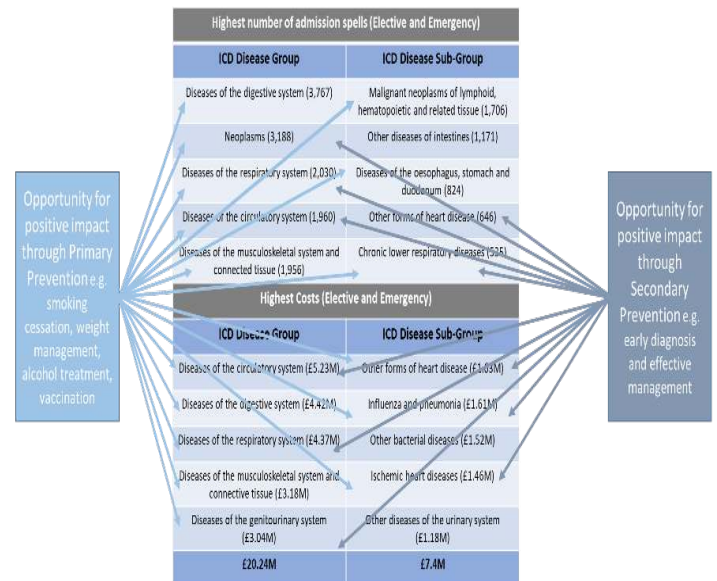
Highest number of admission spells (Elective and Emergency)

| ICD Disease Group | ICD Disease Sub-Group |
|---|---|
| Diseases of the digestive system (3,767) | Malignant neoplasms of lymphoid, hematopoietic and related tissue (1,706) |
| Neoplasms (3,188) | Other diseases of intestines (1,171) |
| Diseases of the respiratory system (2,030) | Diseases of the oesophagus, stomach and duodenum (824) |
| Diseases of the circulatory system (1,960) | Other forms of heart disease (646) |
| Diseases of the musculoskeletal system and connected tissue (1,956) | Chronic lower respiratory diseases (535) |

Highest Costs (Elective and Emergency)

| ICD Disease Group | ICD Disease Sub-Group |
|---|---|
| Diseases of the circulatory system (£5.23M) | Other forms of heart disease (£1.63M) |
| Diseases of the digestive system (£4.42M) | Influenza and pneumonia (£1.61M) |
| Diseases of the respiratory system (£4.37M) | Other bacterial diseases (£1.52M) |
| Diseases of the musculoskeletal system and connective tissue (£3.18M) | Ischemic heart diseases (£1.46M) |
| Diseases of the genitourinary system (£3.04M) | Other diseases of the urinary system (£1.18M) |
| £20.24M | £7.4M |

Opportunity for positive impact through Primary Prevention e.g. smoking cessation, weight management, alcohol treatment, vaccination

Opportunity for positive impact through Secondary Prevention e.g. early diagnosis and effective management